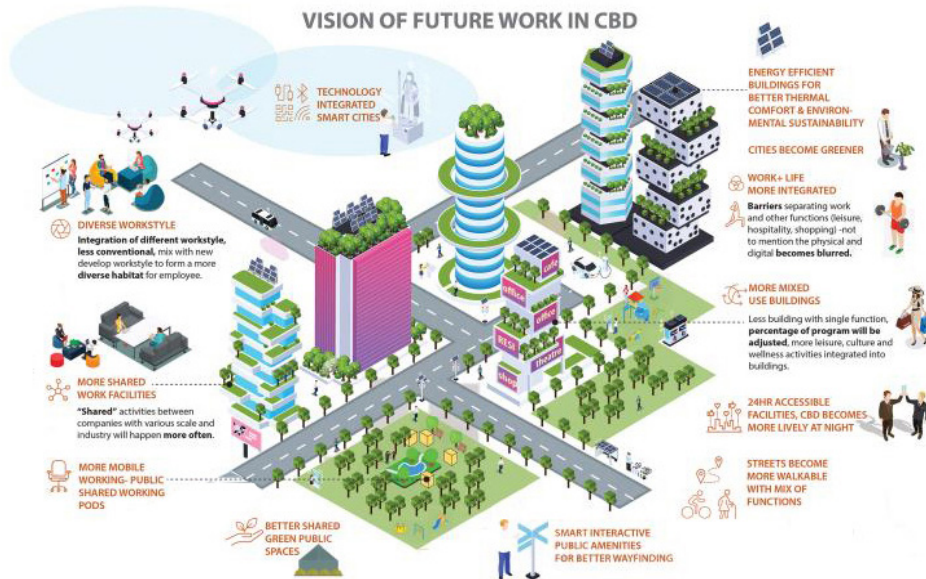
VISION OF FUTURE WORK IN CBD

TECHNOLOGY INTEGRATED SMART CITIES

ENERGY EFFICIENT BUILDINGS FOR BETTER THERMAL COMFORT & ENVIRONMENTAL SUSTAINABILITY

CITIES BECOME GREENER

DIVERSE WORKSTYLE

Integration of different workstyle, less conventional, mix with new develop workstyle to form a more diverse habitat for employee.

WORK+ LIFE MORE INTEGRATED

Barriers separating work and other functions (leisure, hospitality, shopping) -not to mention the physical and digital becomes blurred.

cafe

office

office

RESI

theatre

shop

MORE MIXED USE BUILDINGS

Less building with single function, percentage of program will be adjusted, more leisure, culture and wellness activities integrated into buildings.

MORE SHARED WORK FACILITIES

"Shared" activities between companies with various scale and industry will happen more often.

24HR ACCESSIBLE FACILITIES, CBD BECOMES MORE LIVELY AT NIGHT

MORE MOBILE WORKING- PUBLIC SHARED WORKING PODS

STREETS BECOME MORE WALKABLE WITH MIX OF FUNCTIONS

BETTER SHARED GREEN PUBLIC SPACES

SMART INTERACTIVE PUBLIC AMENITIES FOR BETTER WAYFINDING